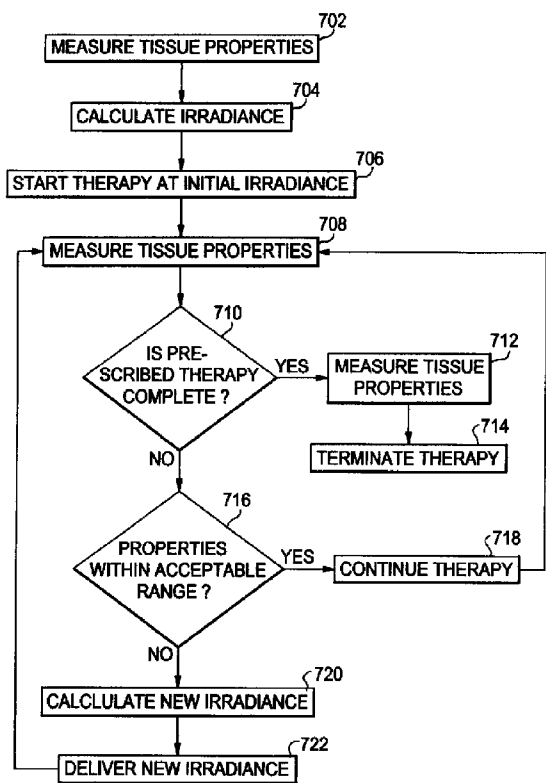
702
MEASURE TISSUE PROPERTIES

704
CALCULATE IRRADIANCE

706
START THERAPY AT INITIAL IRRADIANCE

708
MEASURE TISSUE PROPERTIES

710
IS PRESCRIBED THERAPY COMPLETE ?

YES

712
MEASURE TISSUE PROPERTIES

714
TERMINATE THERAPY

NO

716
PROPERTIES WITHIN ACCEPTABLE RANGE ?

YES

718
CONTINUE THERAPY

NO

720
CALCLULATE NEW IRRADIANCE

722
DELIVER NEW IRRADIANCE